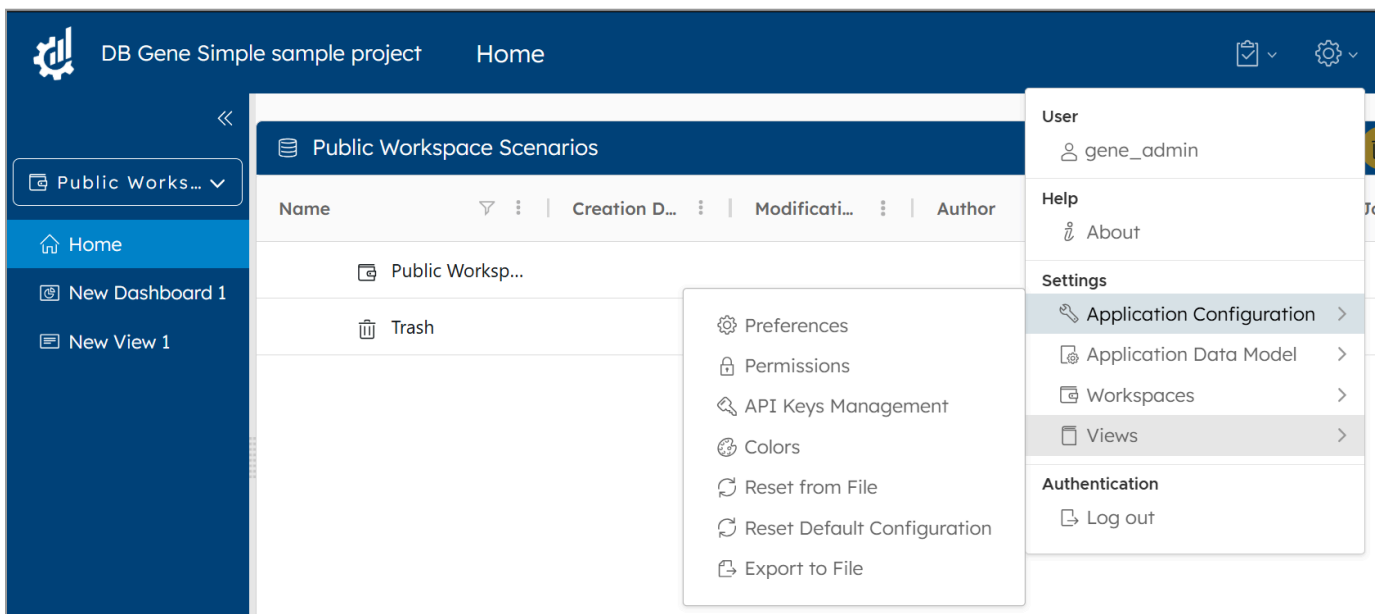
DB Gene Simple sample project

Home

«

Public Works...

Home

New Dashboard 1

New View 1

Public Workspace Scenarios

| Name | Creation D... | Modificati... | Author |
|---|---|---|---|
| Public Worksp... | | | |
| Trash | | | |

Preferences
Permissions
API Keys Management
Colors
Reset from File
Reset Default Configuration
Export to File

User
gene_admin
Help
About
Settings
Application Configuration
Application Data Model
Workspaces
Views
Authentication
Log out